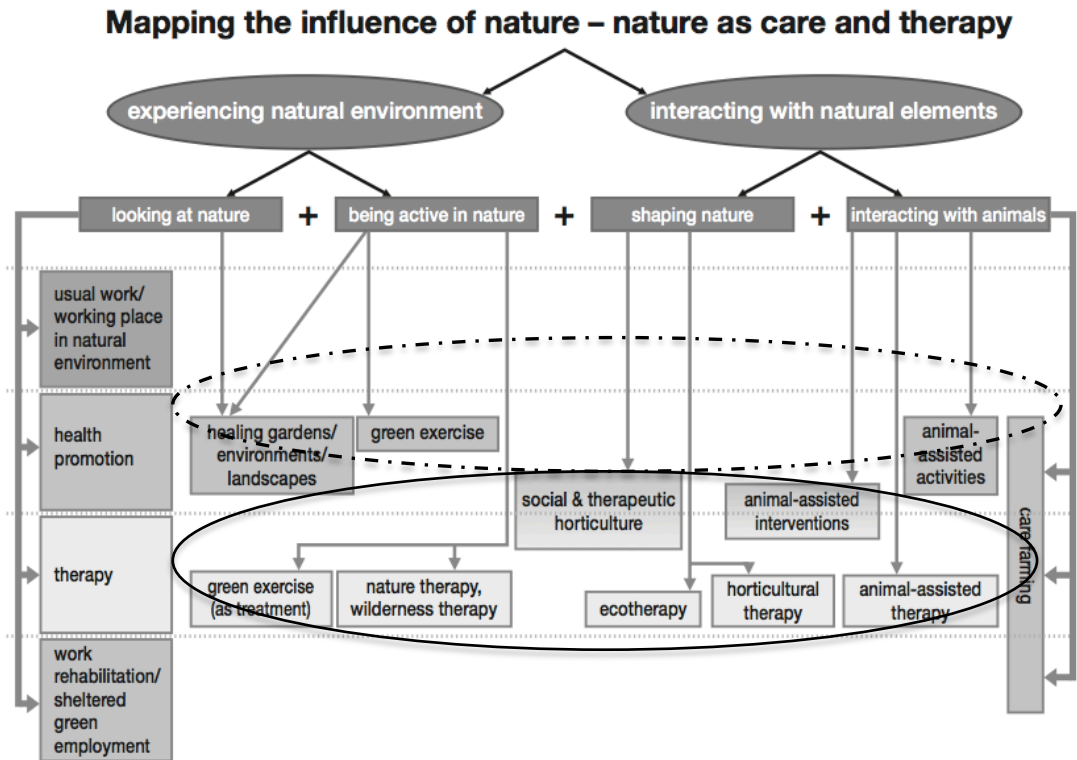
Mapping the influence of nature – nature as care and therapy

experiencing natural environment

interacting with natural elements

looking at nature + being active in nature + shaping nature + interacting with animals

usual work/ working place in natural environment

health promotion

therapy

work rehabilitation/ sheltered green employment

healing gardens/ environments/ landscapes

green exercise

animal-assisted activities

social & therapeutic horticulture

animal-assisted interventions

green exercise (as treatment)

nature therapy, wilderness therapy

ecotherapy

horticultural therapy

animal-assisted therapy

care farming